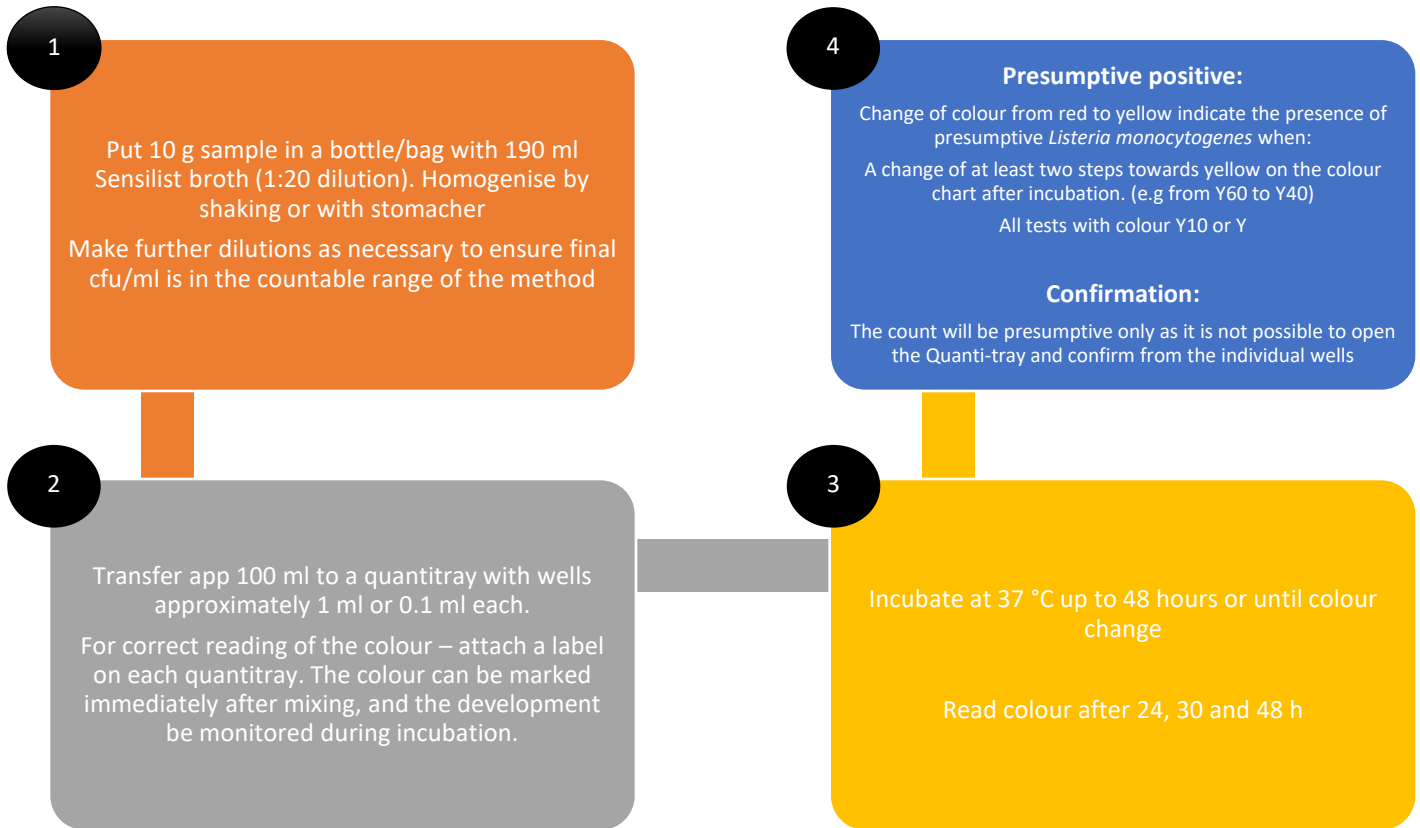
1

Put 10 g sample in a bottle/bag with 190 ml Sensilist broth (1:20 dilution). Homogenise by shaking or with stomacher

Make further dilutions as necessary to ensure final cfu/ml is in the countable range of the method

2

Transfer app 100 ml to a quantitray with wells approximately 1 ml or 0.1 ml each.

For correct reading of the colour – attach a label on each quantitray. The colour can be marked immediately after mixing, and the development be monitored during incubation.

3

Incubate at 37 °C up to 48 hours or until colour change

Read colour after 24, 30 and 48 h

4

**Presumptive positive:**

Change of colour from red to yellow indicate the presence of presumptive *Listeria monocytogenes* when:

A change of at least two steps towards yellow on the colour chart after incubation. (e.g from Y60 to Y40)

All tests with colour Y10 or Y

**Confirmation:**

The count will be presumptive only as it is not possible to open the Quanti-tray and confirm from the individual wells